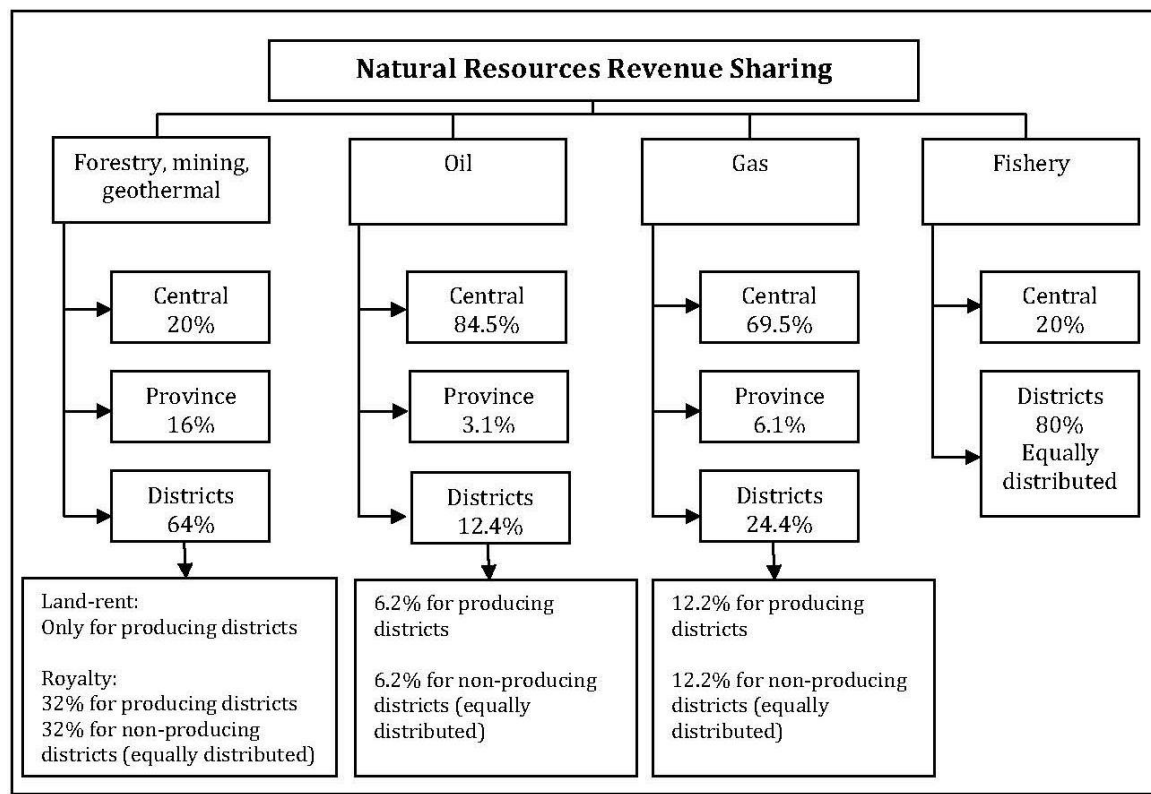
Natural Resources Revenue Sharing

Forestry, mining, geothermal

Central 20%

Province 16%

Districts 64%

Land-rent:
Only for producing districts

Royalty:
32% for producing districts
32% for non-producing districts (equally distributed)

Oil

Central 84.5%

Province 3.1%

Districts 12.4%

6.2% for producing districts

6.2% for non-producing districts (equally distributed)

Gas

Central 69.5%

Province 6.1%

Districts 24.4%

12.2% for producing districts

12.2% for non-producing districts (equally distributed)

Fishery

Central 20%

Districts 80% Equally distributed